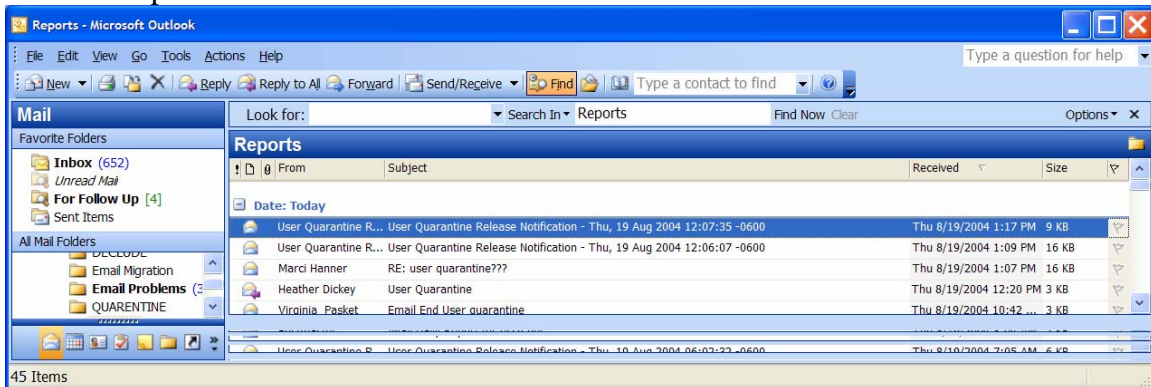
Reports - Microsoft Outlook

File Edit View Go Tools Actions Help

Type a question for help

New Reply Reply to All Forward Send/Receive Find Type a contact to find

Mail

Favorite Folders

Inbox (652)
Unread Mail
For Follow Up [4]
Sent Items

All Mail Folders

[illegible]
Email Migration
Email Problems (3
QUARENTINE

Look for: Search In Reports Find Now Clear Options

Reports

| ! | From | Subject | Received | Size |
|---|---|---|---|---|
| | Date: Today | | | |
| | User Quarantine R... | User Quarantine Release Notification - Thu, 19 Aug 2004 12:07:35 -0600 | Thu 8/19/2004 1:17 PM | 9 KB |
| | User Quarantine R... | User Quarantine Release Notification - Thu, 19 Aug 2004 12:06:07 -0600 | Thu 8/19/2004 1:09 PM | 16 KB |
| | Marci Hanner | RE: user quarantine??? | Thu 8/19/2004 1:07 PM | 16 KB |
| | Heather Dickey | User Quarantine | Thu 8/19/2004 12:20 PM | 3 KB |
| | Virginia Pasket | Email End User quarantine | Thu 8/19/2004 10:42 ... | 3 KB |
| | User Quarantine R... | User Quarantine Release Notification - Thu, 19 Aug 2004 06:02:32 -0600 | Thu 8/19/2004 7:05 AM | 6 KB |

45 Items